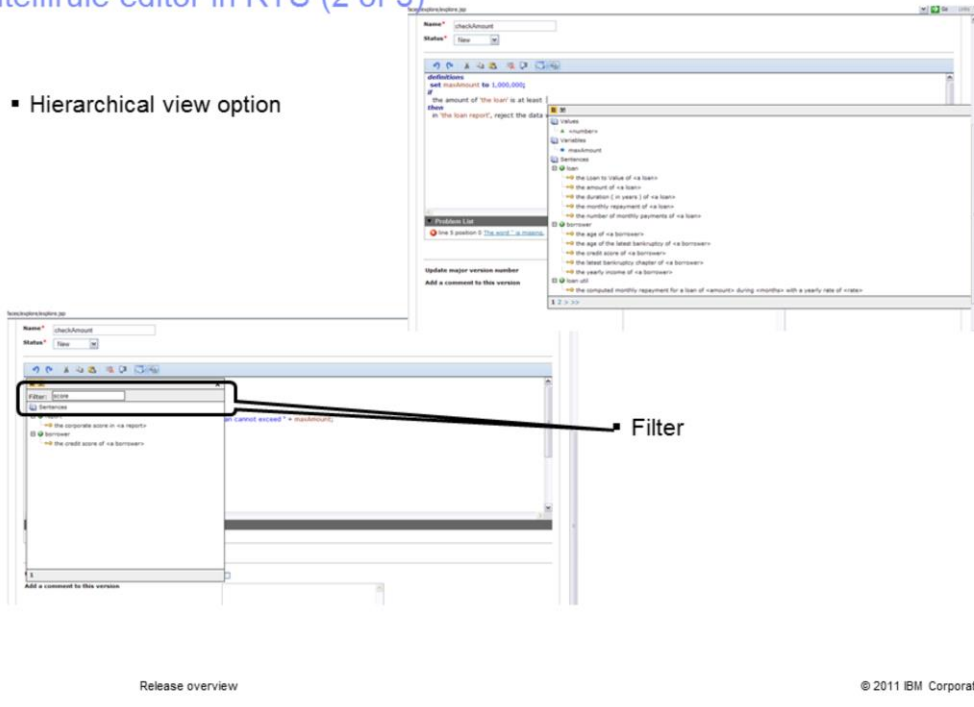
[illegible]tellirule editor in RTS (2 of 3)

Name* checkAmount
Status* New

definitions
set maxAmount to 1,000,000;
if
the amount of 'the loan' is at least
then
in 'the loan report', reject the data

Values
<number>
Variables
maxAmount
Sentences
loan
the Loan to Value of <a loan>
the amount of <a loan>
the duration ( in years ) of <a loan>
the monthly repayment of <a loan>
the number of monthly payments of <a loan>
borrower
the age of <a borrower>
the age of the latest bankruptcy of <a borrower>
the credit score of <a borrower>
the latest bankruptcy chapter of <a borrower>
the yearly income of <a borrower>
loan util
the computed monthly repayment for a loan of <amount> during <months> with a yearly rate of <rate>
1 2 > >>

Problem List
line 5 position 0 The word '' is missing.

Update major version number
Add a comment to this version

▪ Hierarchical view option

Name* checkAmount
Status* New

Filter: score
Sentences
the corporate score in <a report>
borrower
the credit score of <a borrower>

an cannot exceed " + maxAmount;

1

Add a comment to this version

▪ Filter

Release overview

© 2011 IBM Corporat